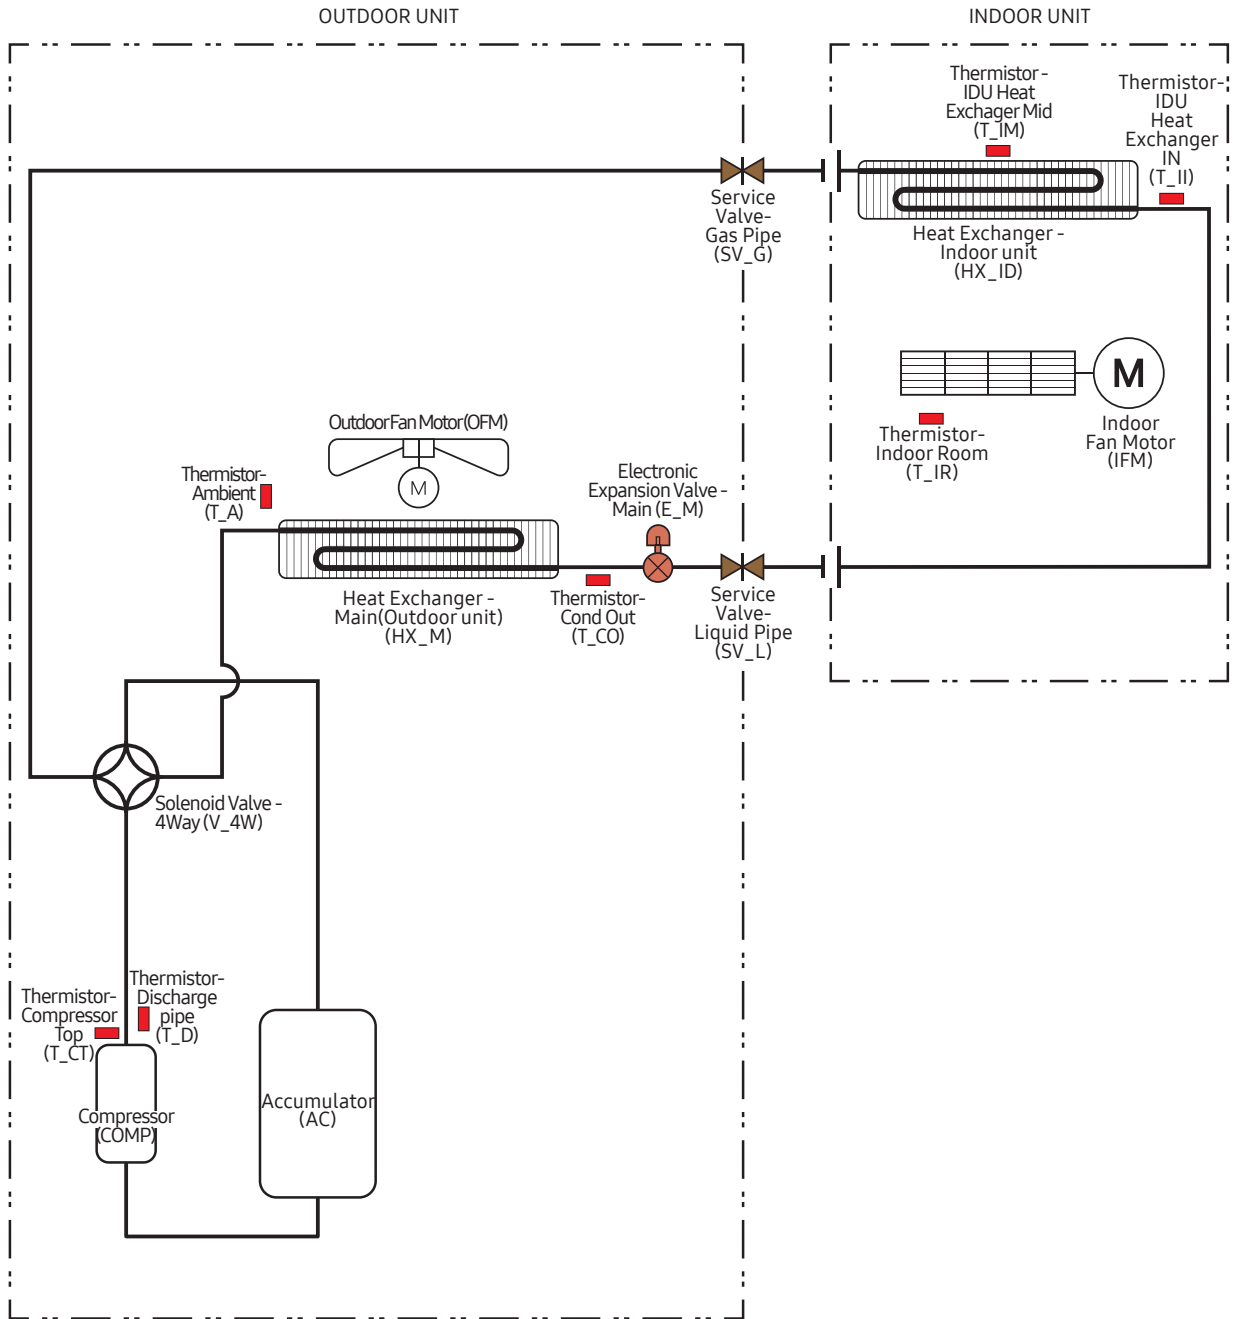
OUTDOOR UNIT

INDOOR UNIT

Thermistor - IDU Heat Exchager Mid (T_IM)

Thermistor- IDU Heat Exchanger IN (T_II)

Service Valve- Gas Pipe (SV_G)

Heat Exchanger - Indoor unit (HX_ID)

M

Thermistor- Indoor Room (T_IR)

Indoor Fan Motor (IFM)

Outdoor Fan Motor (OFM)

M

Thermistor- Ambient (T_A)

Electronic Expansion Valve - Main (E_M)

Heat Exchanger - Main(Outdoor unit) (HX_M)

Thermistor- Cond Out (T_CO)

Service Valve- Liquid Pipe (SV_L)

Solenoid Valve - 4Way (V_4W)

Thermistor- Compressor Top (T_CT)

Thermistor- Discharge pipe (T_D)

Compressor (COMP)

Accumulator (AC)